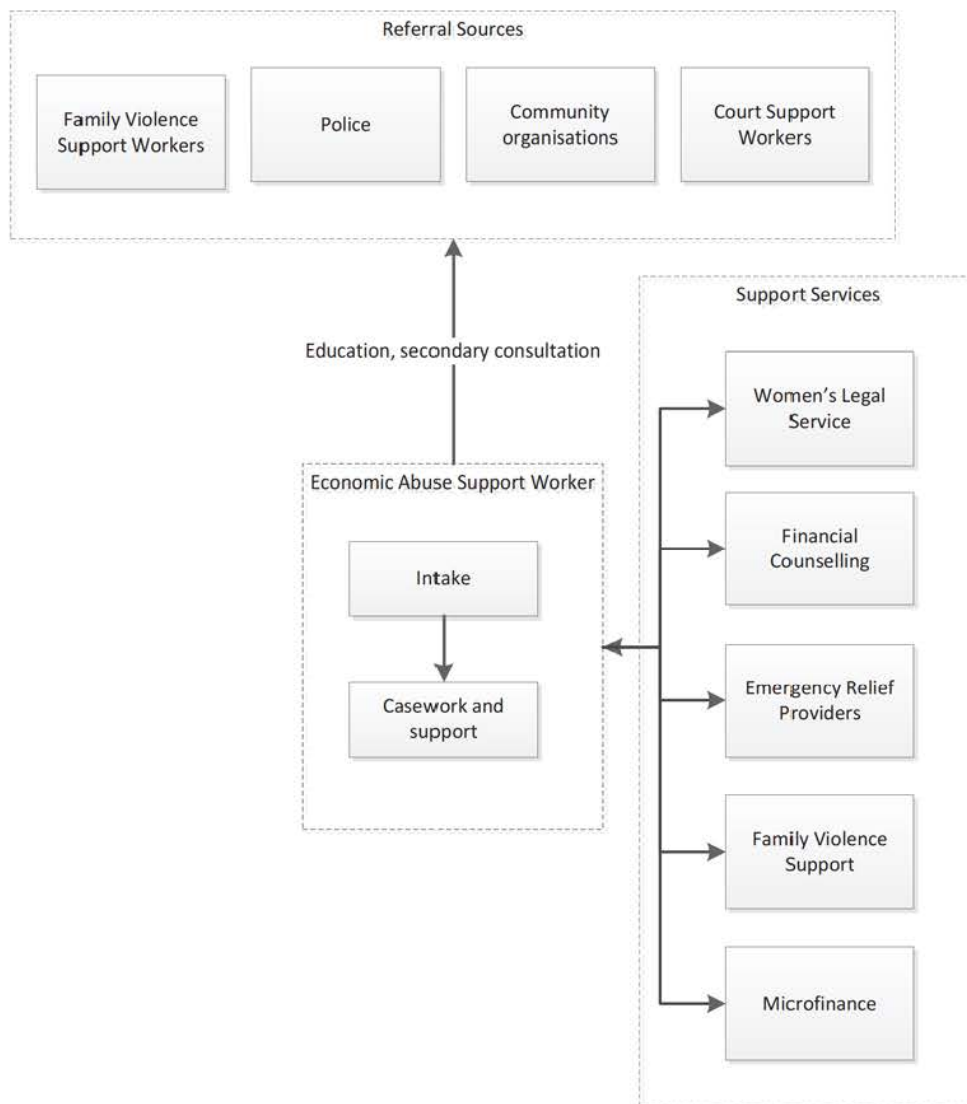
Referral Sources

Family Violence Support Workers

Police

Community organisations

Court Support Workers

Education, secondary consultation

Support Services

Women's Legal Service

Financial Counselling

Emergency Relief Providers

Family Violence Support

Microfinance

Economic Abuse Support Worker

Intake

Casework and support